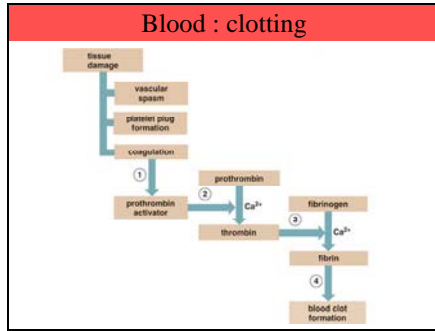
Blood : clotting

tissue damage

vascular spasm

platelet plug formation

coagulation

1

prothrombin activator

2

prothrombin

$Ca^{2+}$

thrombin

3

fibrinogen

$Ca^{2+}$

fibrin

4

blood clot formation